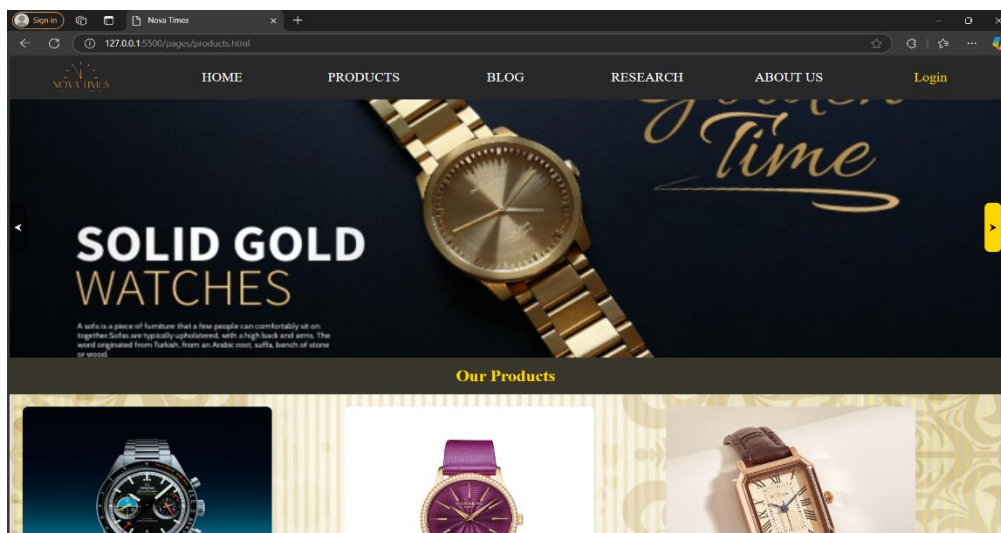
Sign in
Nova Times
127.0.0.1:5500/pages/products.html

NOVA TIMES
HOME
PRODUCTS
BLOG
RESEARCH
ABOUT US
Login

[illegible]
Time

SOLID GOLD
WATCHES

A sofa is a piece of furniture that a few people can comfortably sit on together. Sofas are typically upholstered, with a high back and arms. The word originated from Turkish, from an Arabic root, suffa, bench of stone or wood.

Our Products